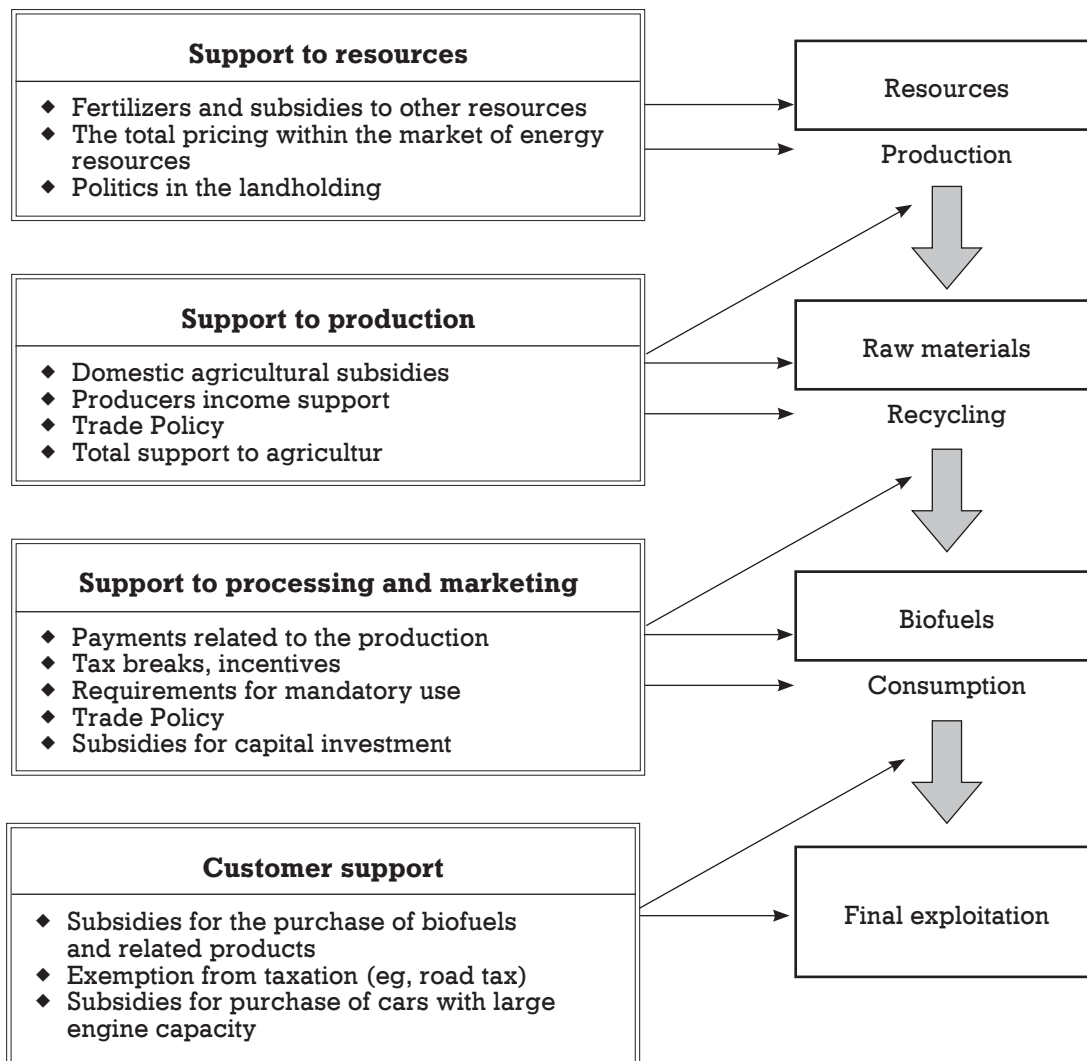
**Support to resources**

◆ Fertilizers and subsidies to other resources
◆ The total pricing within the market of energy resources
◆ Politics in the landholding

Resources

Production

**Support to production**

◆ Domestic agricultural subsidies
◆ Producers income support
◆ Trade Policy
◆ Total support to agricultur

Raw materials

Recycling

**Support to processing and marketing**

◆ Payments related to the production
◆ Tax breaks, incentives
◆ Requirements for mandatory use
◆ Trade Policy
◆ Subsidies for capital investment

Biofuels

Consumption

**Customer support**

◆ Subsidies for the purchase of biofuels and related products
◆ Exemption from taxation (eg, road tax)
◆ Subsidies for purchase of cars with large engine capacity

Final exploitation